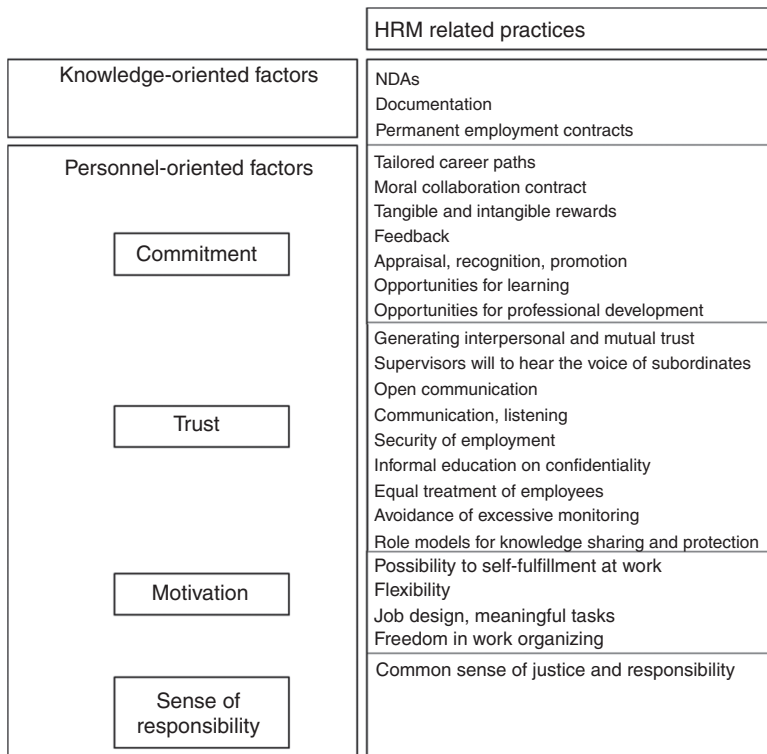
HRM related practices

Knowledge-oriented factors

NDAs
Documentation
Permanent employment contracts

Personnel-oriented factors

Commitment

Tailored career paths
Moral collaboration contract
Tangible and intangible rewards
Feedback
Appraisal, recognition, promotion
Opportunities for learning
Opportunities for professional development

Trust

Generating interpersonal and mutual trust
Supervisors will to hear the voice of subordinates
Open communication
Communication, listening
Security of employment
Informal education on confidentiality
Equal treatment of employees
Avoidance of excessive monitoring
Role models for knowledge sharing and protection

Motivation

Possibility to self-fulfillment at work
Flexibility
Job design, meaningful tasks
Freedom in work organizing

Sense of responsibility

Common sense of justice and responsibility